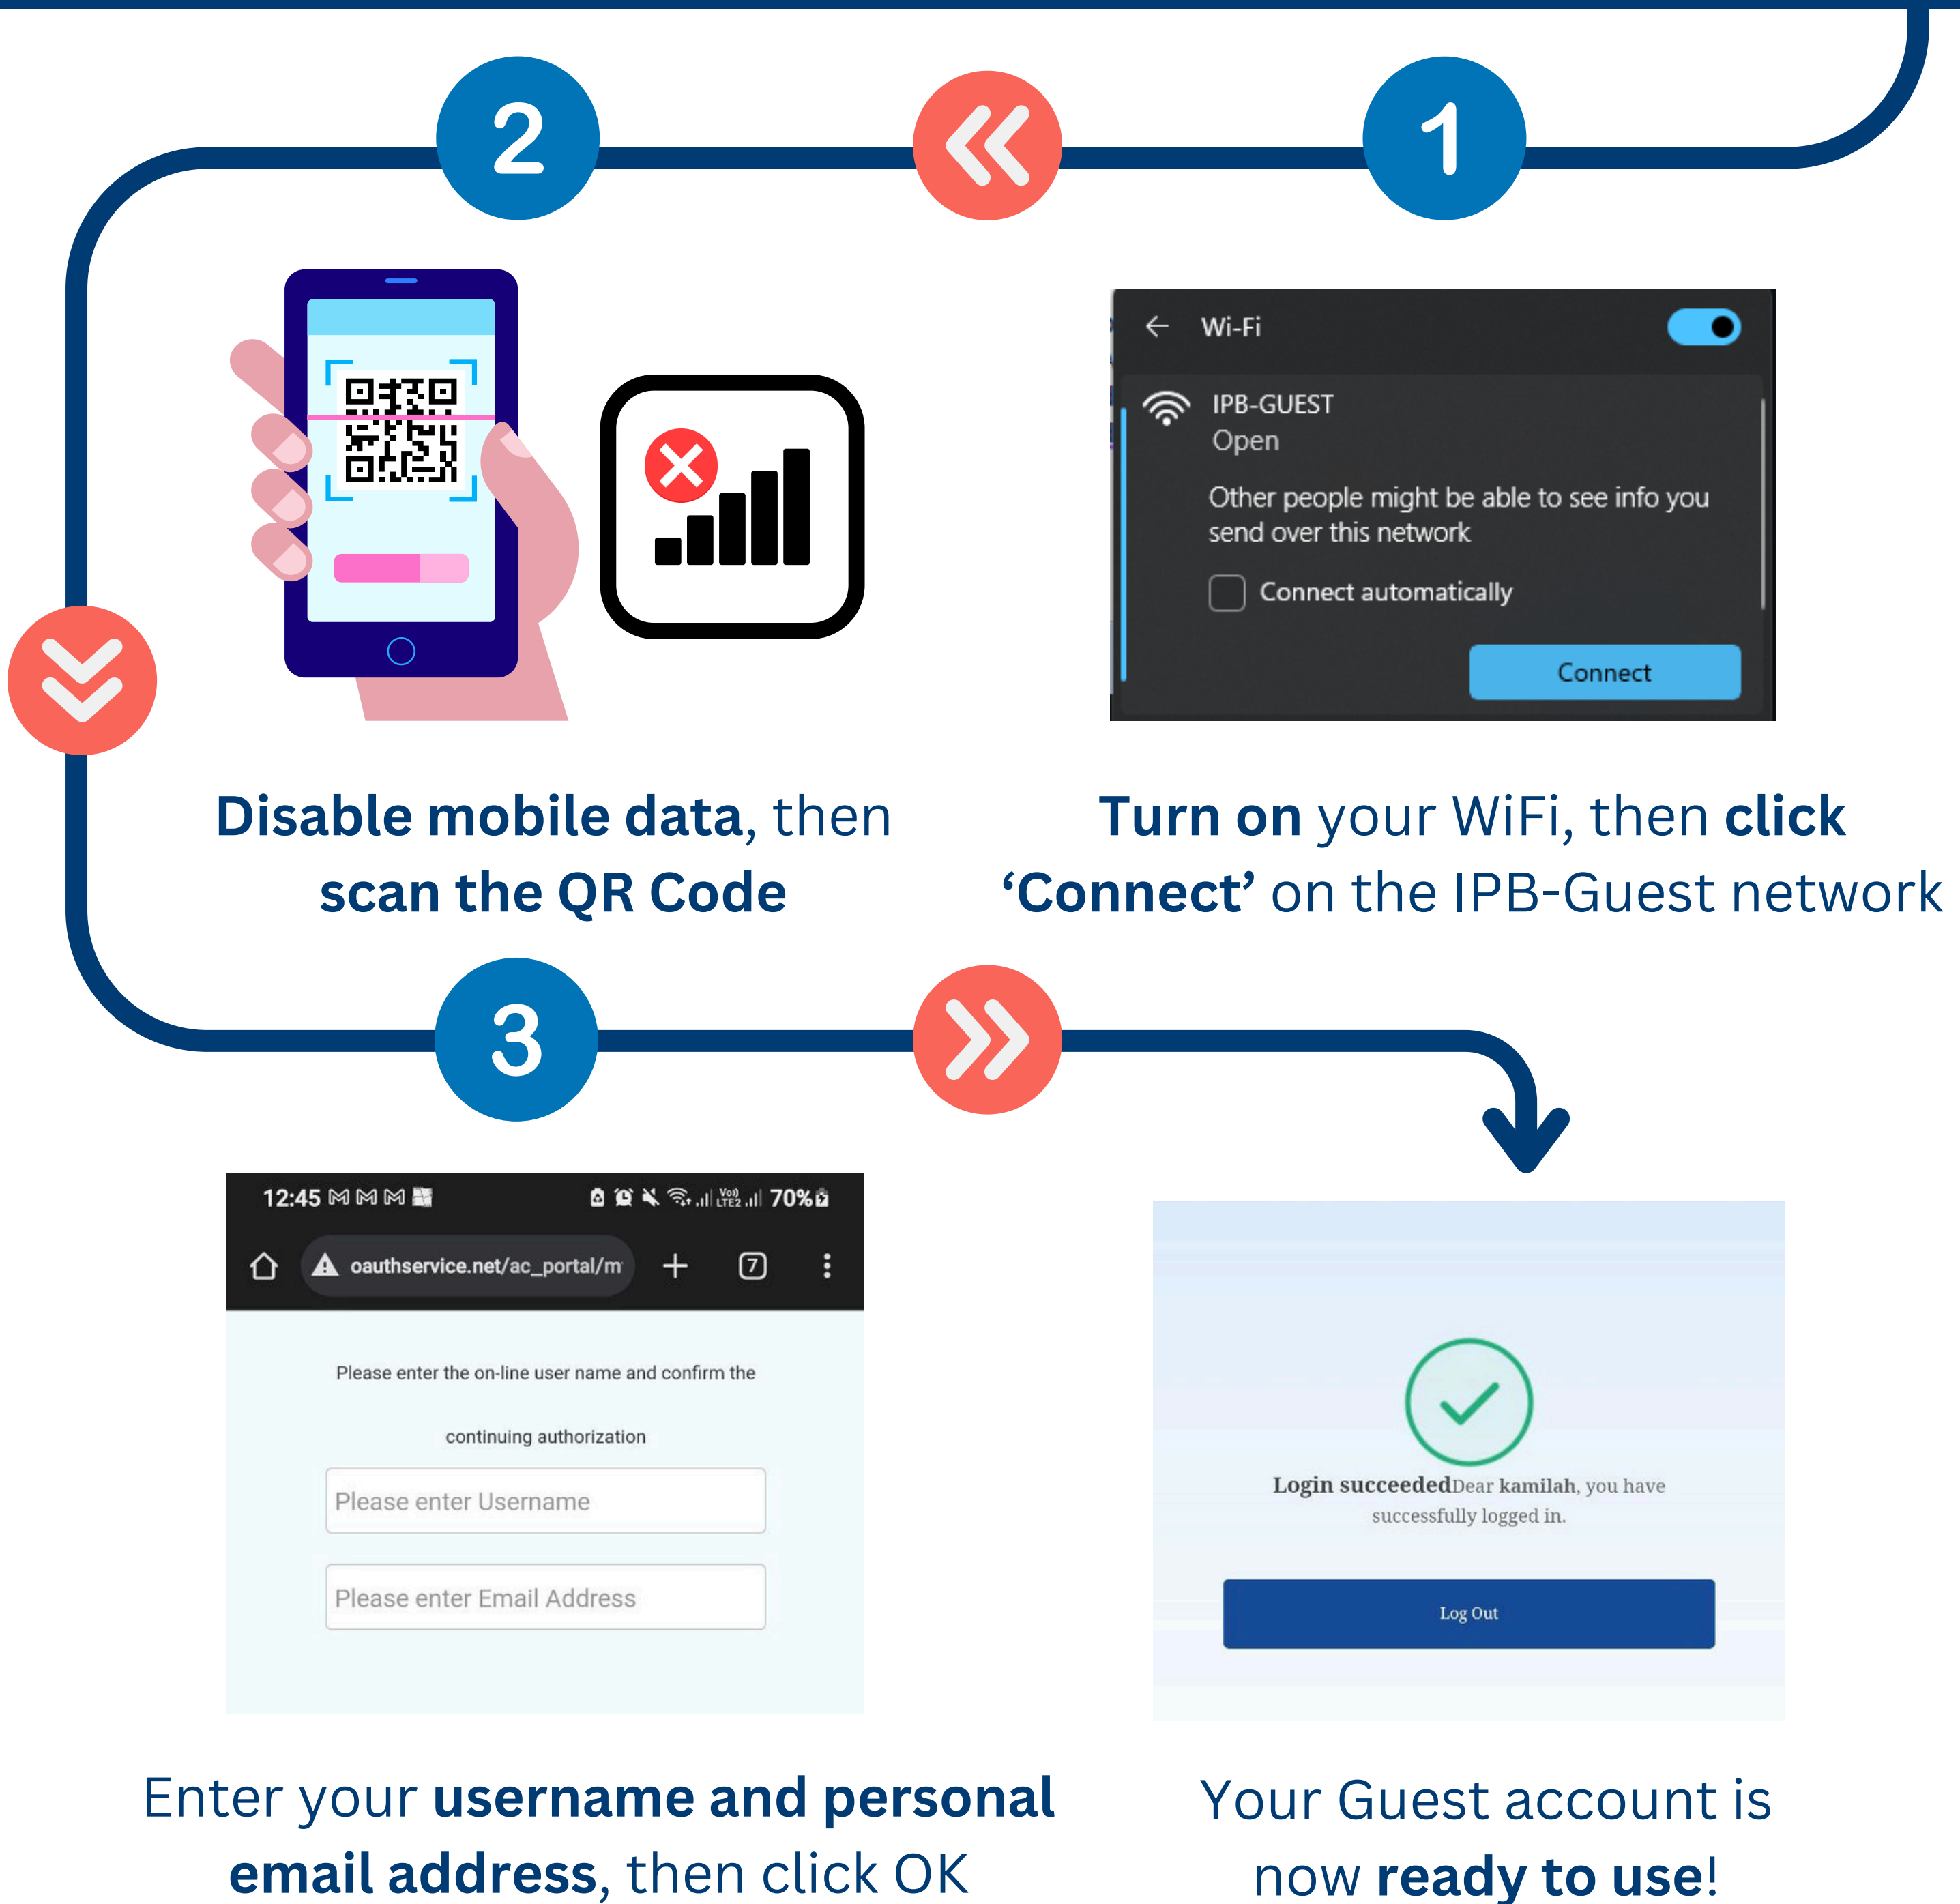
2

1

Wi-Fi

IPB-GUEST
Open

Other people might be able to see info you send over this network

Connect automatically

Connect

Disable mobile data, then scan the QR Code

Turn on your WiFi, then click 'Connect' on the IPB-Guest network

3

12:45 70%

oauthservice.net/ac_portal/m

7

Please enter the on-line user name and confirm the continuing authorization

Please enter Username

Please enter Email Address

Login succeededDear kamilah, you have successfully logged in.

Log Out

Enter your username and personal email address, then click OK

Your Guest account is now ready to use!